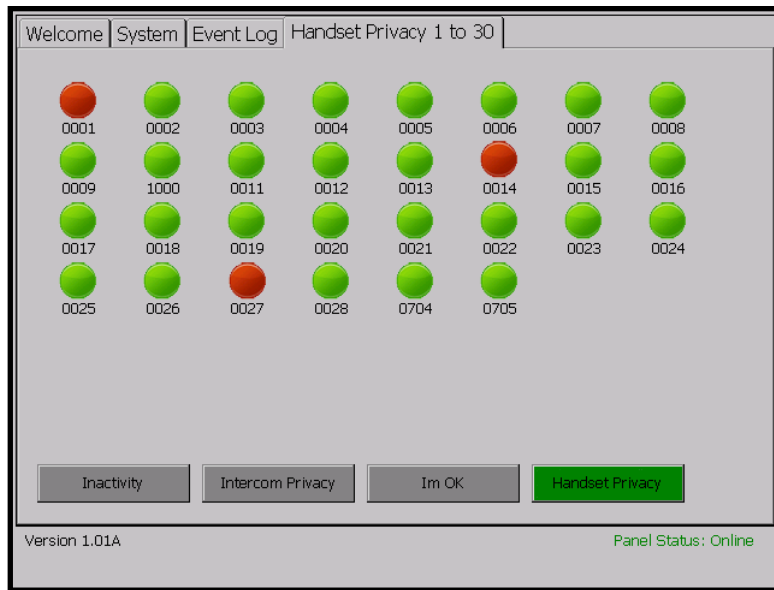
Welcome | System | Event Log | Handset Privacy 1 to 30

0001 0002 0003 0004 0005 0006 0007 0008
0009 1000 0011 0012 0013 0014 0015 0016
0017 0018 0019 0020 0021 0022 0023 0024
0025 0026 0027 0028 0704 0705

Inactivity
Intercom Privacy
Im OK
Handset Privacy

Version 1.01A
Panel Status: Online